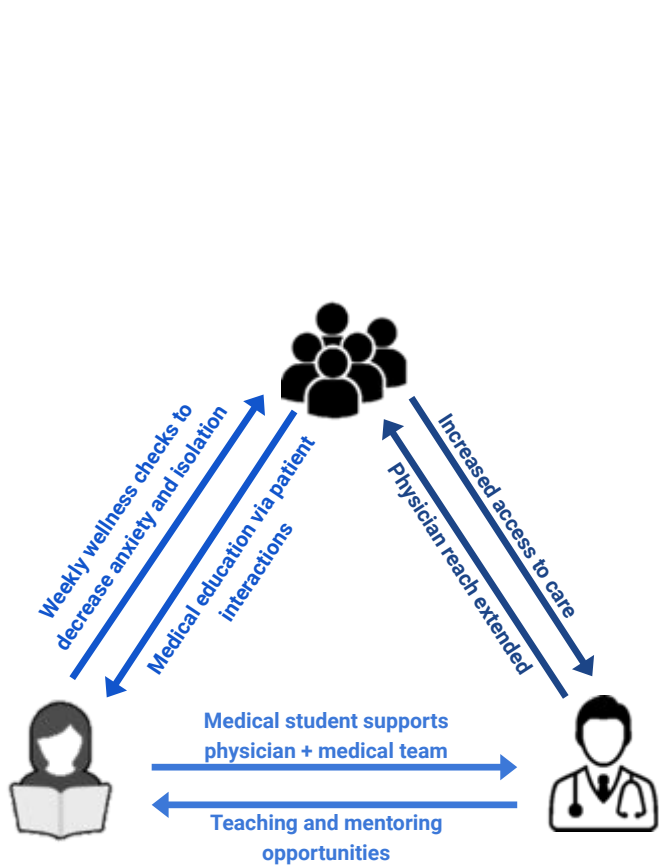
Weekly wellness checks to decrease anxiety and isolation

Medical education via patient interactions

Increased access to care

Physician reach extended

Medical student supports physician + medical team

Teaching and mentoring opportunities